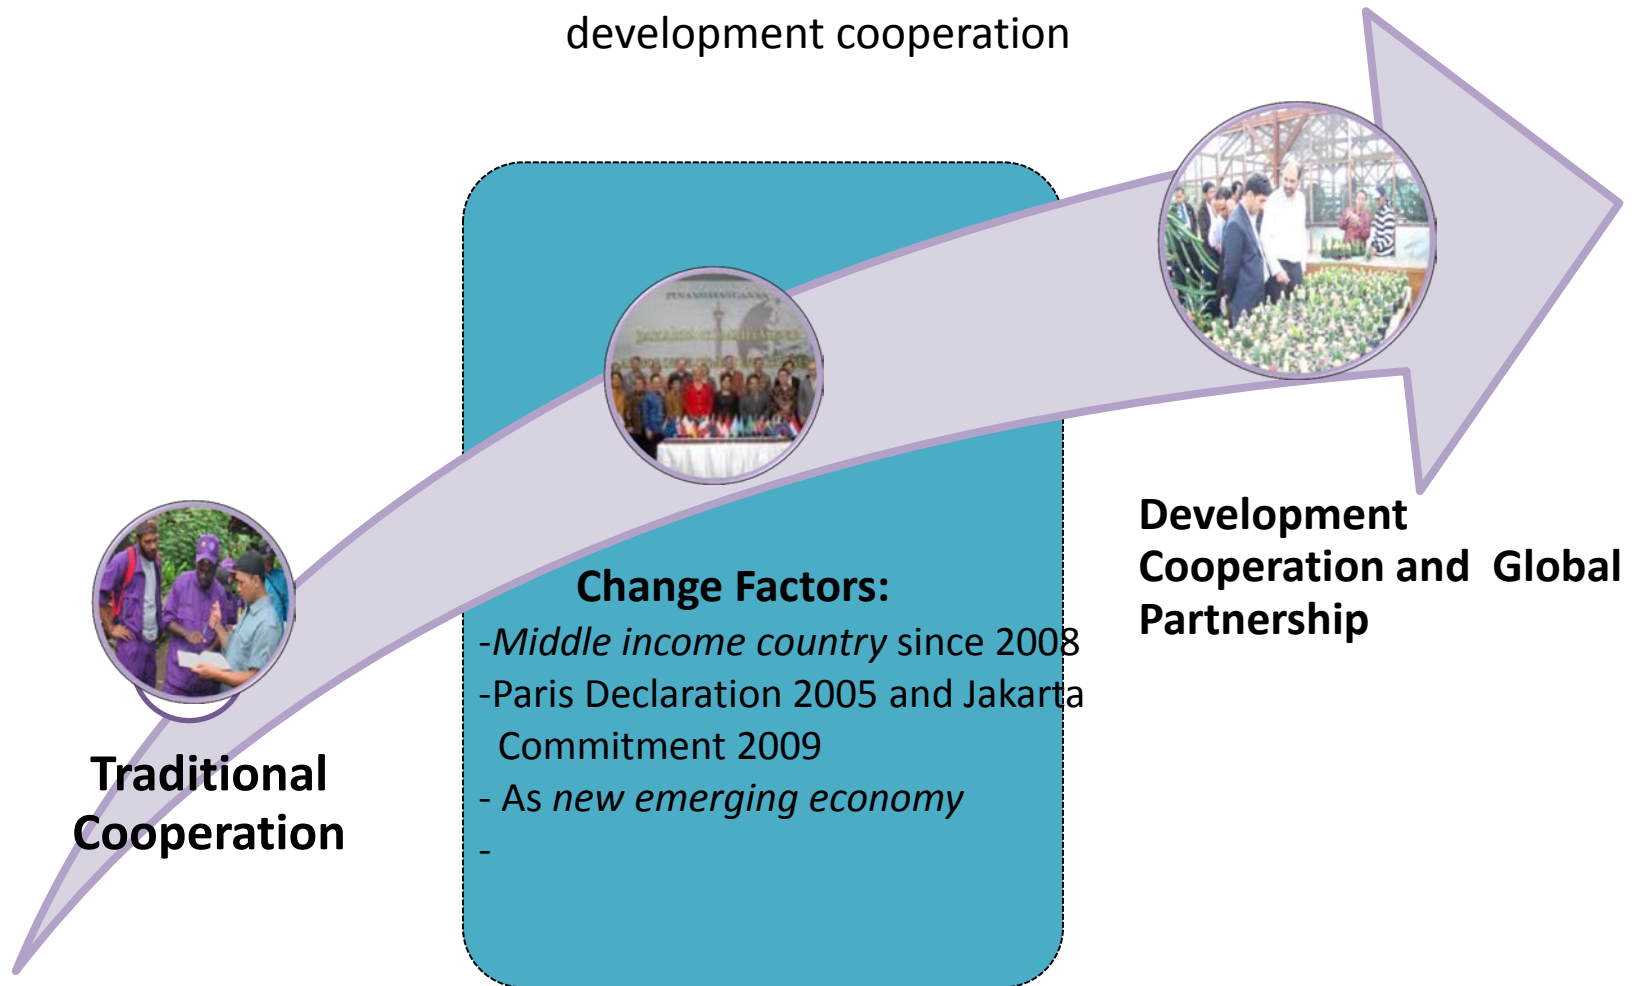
development cooperation

Traditional Cooperation

Change Factors:
-*Middle income country* since 2008
-Paris Declaration 2005 and Jakarta Commitment 2009
- As *new emerging economy*
-

Development Cooperation and Global Partnership